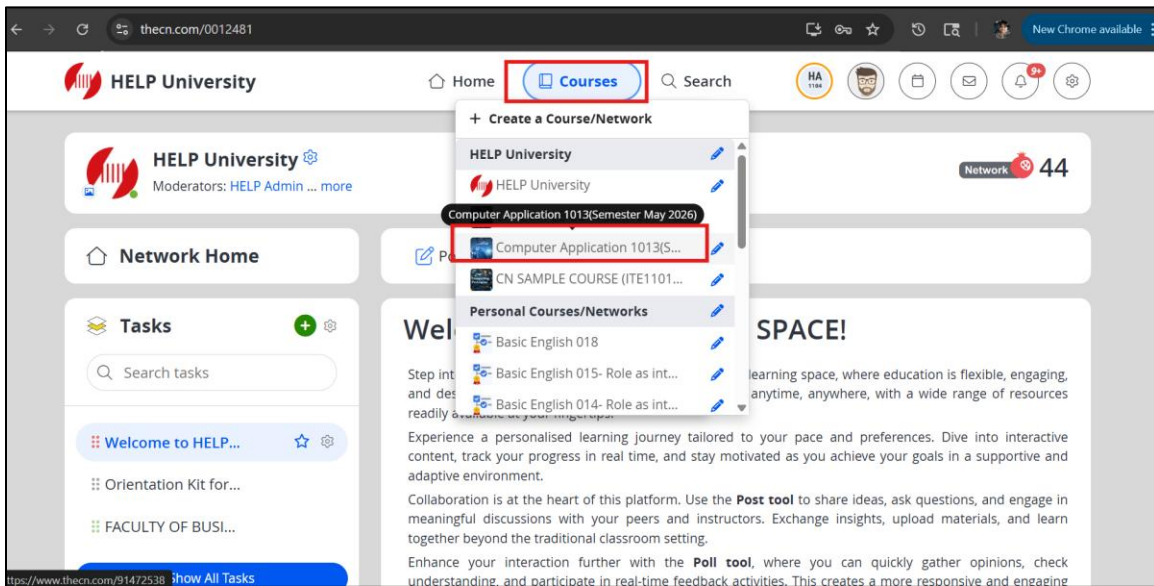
thecn.com/0012481

New Chrome available

HELP University

Home Courses Search

HA 1104

9+

+ Create a Course/Network

HELP University

HELP University

Computer Application 1013(Semester May 2026)

Computer Application 1013(S...

CN SAMPLE COURSE (ITE1101...

Personal Courses/Networks

Basic English 018

Basic English 015- Role as int...

Basic English 014- Role as int...

HELP University

Moderators: HELP Admin ... more

Network 44

Network Home

Po

Tasks

Search tasks

Welcome to HELP...

Orientation Kit for...

FACULTY OF BUSI...

ttps://www.thecn.com/91472538 Show All Tasks

Wel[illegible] SPACE!

Step int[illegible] learning space, where education is flexible, engaging, and des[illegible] anytime, anywhere, with a wide range of resources readily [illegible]

Experience a personalised learning journey tailored to your pace and preferences. Dive into interactive content, track your progress in real time, and stay motivated as you achieve your goals in a supportive and adaptive environment.

Collaboration is at the heart of this platform. Use the **Post tool** to share ideas, ask questions, and engage in meaningful discussions with your peers and instructors. Exchange insights, upload materials, and learn together beyond the traditional classroom setting.

Enhance your interaction further with the **Poll tool**, where you can quickly gather opinions, check understanding, and participate in real-time feedback activities. This creates a more responsive and engaging